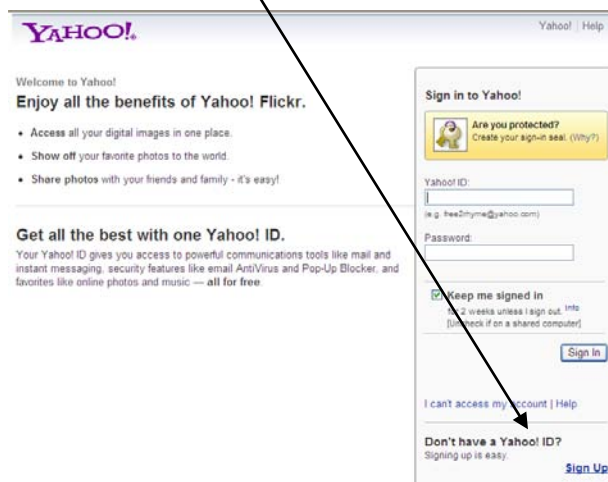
YAHOO!

Yahoo! | Help

Welcome to Yahoo!

Enjoy all the benefits of Yahoo! Flickr.

• Access all your digital images in one place.
• Show off your favorite photos to the world.
• Share photos with your friends and family - it's easy!

Get all the best with one Yahoo! ID.

Your Yahoo! ID gives you access to powerful communications tools like mail and instant messaging, security features like email AntiVirus and Pop-Up Blocker, and favorites like online photos and music — all for free.

Sign in to Yahoo!

Are you protected?
Create your sign-in seal. (Why?)

Yahoo! ID:

(e.g. free2rhyme@yahoo.com)

Password:

Keep me signed in
for 2 weeks unless I sign out. Info
[Uncheck if on a shared computer]

Sign In

I can't access my account | Help

Don't have a Yahoo! ID?
Signing up is easy.

Sign Up